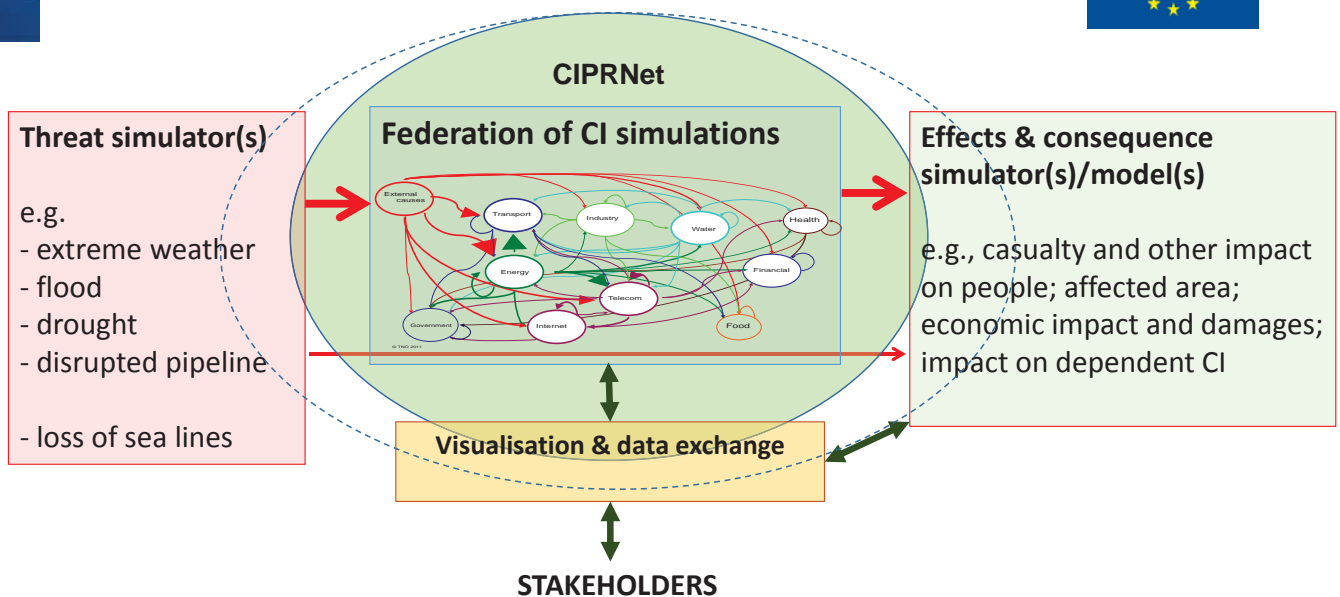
CIPRNet

Threat simulator(s)

e.g.
- extreme weather
- flood
- drought
- disrupted pipeline

- loss of sea lines

Federation of CI simulations

External causes
Transport
Industry
Water
Health
Energy
Financial
Telecom
Government
Internet
Food
© TNO 2011

Effects & consequence simulator(s)/model(s)

e.g., casualty and other impact on people; affected area; economic impact and damages; impact on dependent CI

Visualisation & data exchange

STAKEHOLDERS